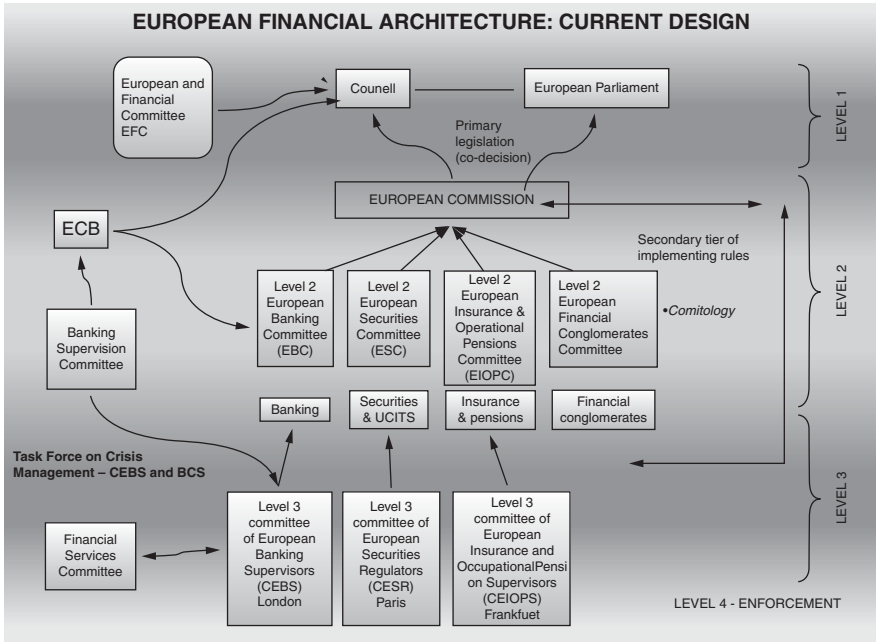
EUROPEAN FINANCIAL ARCHITECTURE: CURRENT DESIGN

European and Financial Committee EFC

Counell

European Parliament

LEVEL 1

Primary legislation (co-decision)

EUROPEAN COMMISSION

ECB

Secondary tier of implementing rules

LEVEL 2

Banking Supervision Committee

Level 2 European Banking Committee (EBC)

Level 2 European Securities Committee (ESC)

Level 2 European Insurance & Operational Pensions Committee (EIOPC)

Level 2 European Financial Conglomerates Committee

•Comitology

Banking

Securities & UCITS

Insurance & pensions

Financial conglomerates

Task Force on Crisis Management – CEBS and BCS

LEVEL 3

Financial Services Committee

Level 3 committee of European Banking Supervisors (CEBS) London

Level 3 committee of European Securities Regulators (CESR) Paris

Level 3 committee of European Insurance and OccupationalPensi on Supervisors (CEIOPS) Frankfuet

LEVEL 4 - ENFORCEMENT